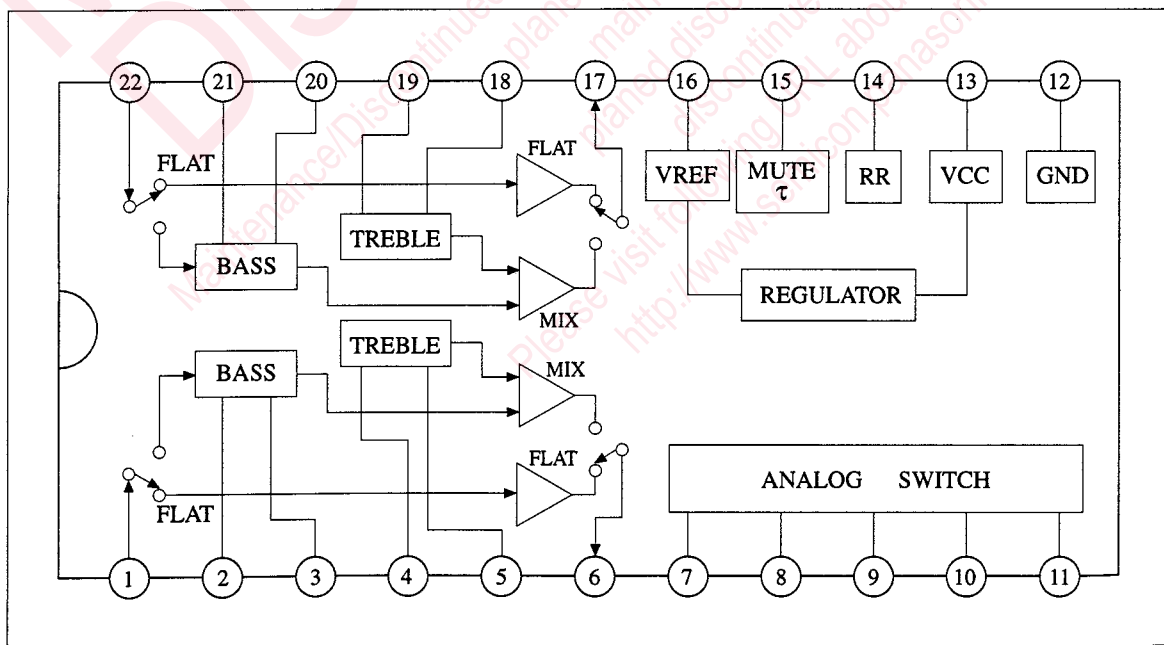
22 21 20 19 18 17 16 15 14 13 12

FLAT

FLAT

VREF

MUTE
τ

RR

VCC

GND

TREBLE

BASS

MIX

REGULATOR

TREBLE

BASS

MIX

FLAT

ANALOG SWITCH

FLAT

1 2 3 4 5 6 7 8 9 10 11

Maintenance/Discontinued planed maintenance planed discontinued discontinued Please visit following URL about http://www.semicon.panasonic